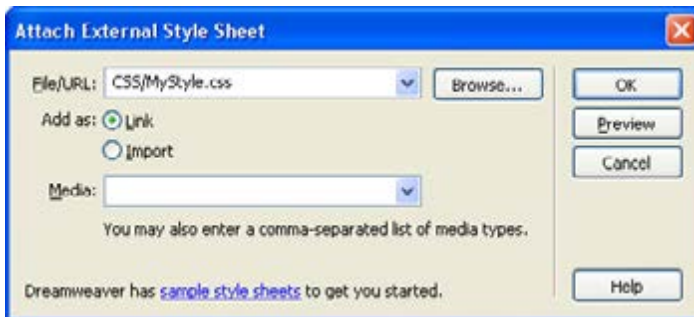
Attach External Style Sheet

File/URL: CSS/MyStyle.css

Browse...

OK

Add as: Link

Import

Preview

Cancel

Media:

You may also enter a comma-separated list of media types.

Dreamweaver has sample style sheets to get you started.

Help